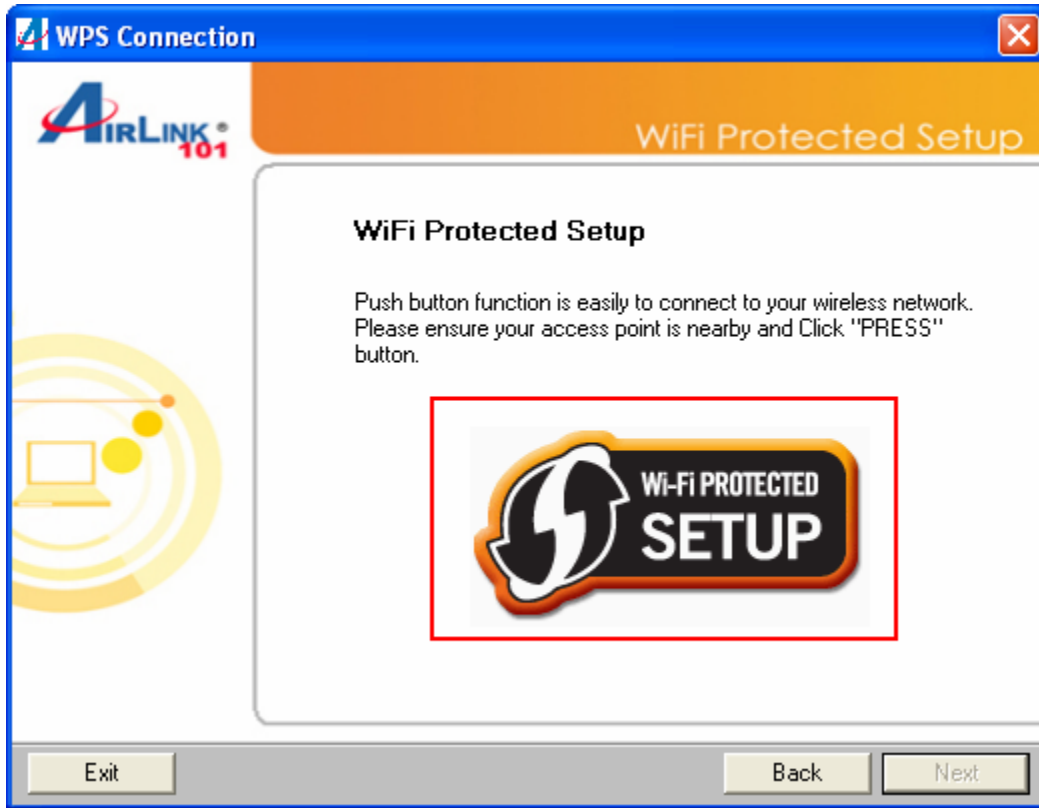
WPS Connection

AIRLINK 101

WiFi Protected Setup

WiFi Protected Setup

Push button function is easily to connect to your wireless network. Please ensure your access point is nearby and Click "PRESS" button.

Wi-Fi PROTECTED SETUP

Exit

Back

Next